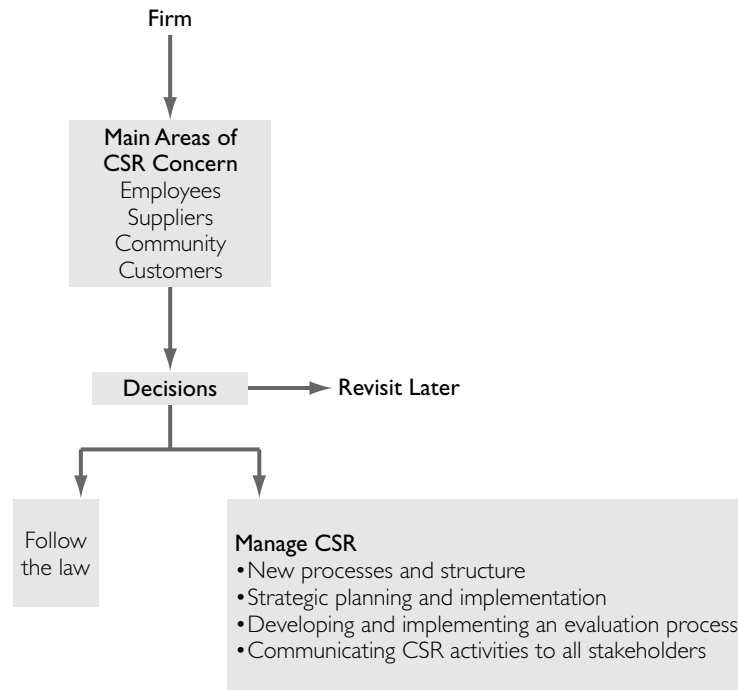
Firm

Main Areas of CSR Concern
Employees
Suppliers
Community
Customers

Decisions

Revisit Later

Follow the law

Manage CSR
•New processes and structure
•Strategic planning and implementation
•Developing and implementing an evaluation process
•Communicating CSR activities to all stakeholders